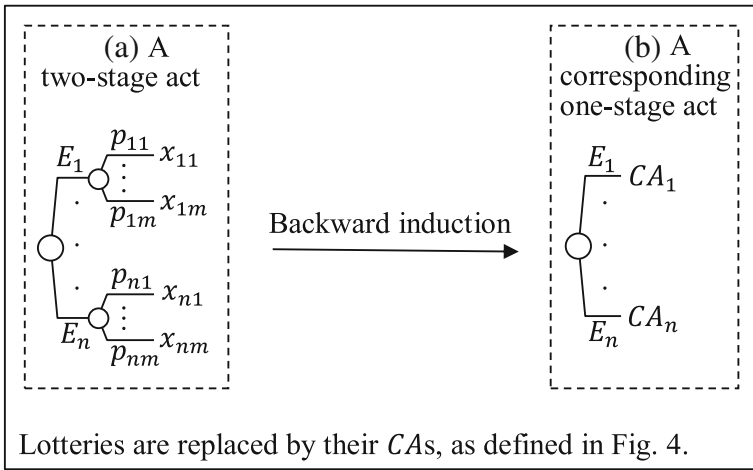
(a) A two-stage act

$E_1$ $p_{11}$ $x_{11}$
$\vdots$
$p_{1m}$ $x_{1m}$
.
.
.
$p_{n1}$ $x_{n1}$
$\vdots$
$E_n$ $p_{nm}$ $x_{nm}$

Backward induction

(b) A corresponding one-stage act

$E_1$ $CA_1$
.
.
.
$E_n$ $CA_n$

Lotteries are replaced by their $CA$s, as defined in Fig. 4.